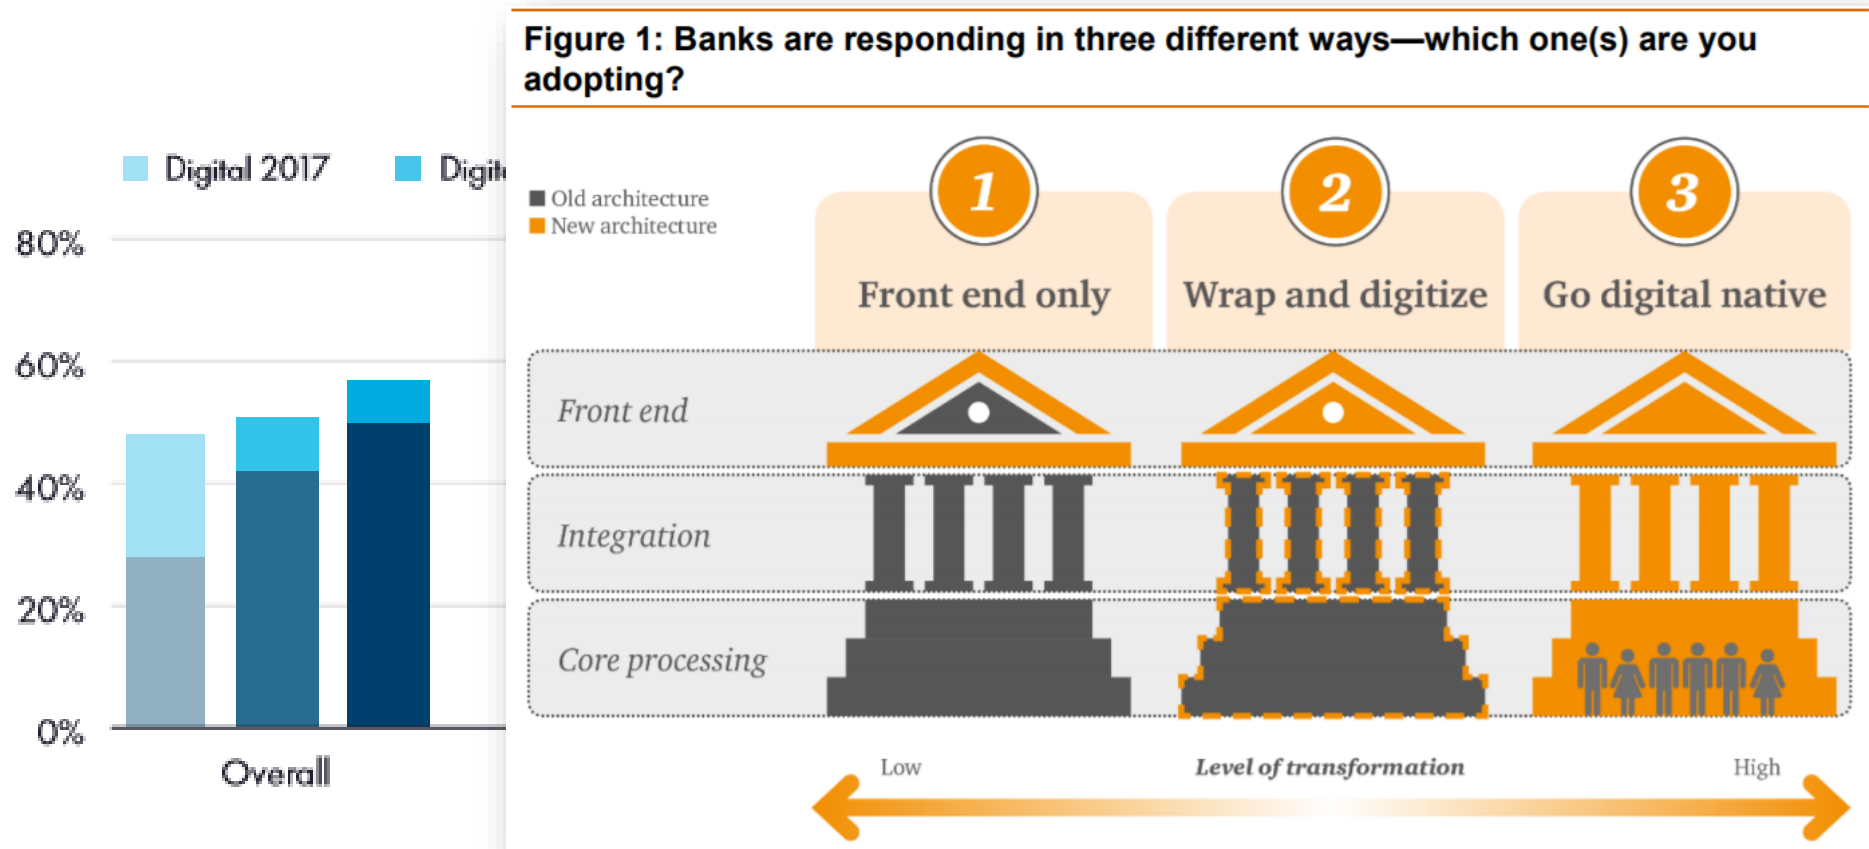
Digital 2017 Digit

80%
60%
40%
20%
0%

Overall

Figure 1: Banks are responding in three different ways—which one(s) are you adopting?

Old architecture
New architecture

1
Front end only

2
Wrap and digitize

3
Go digital native

Front end

Integration

Core processing

Low
Level of transformation
High